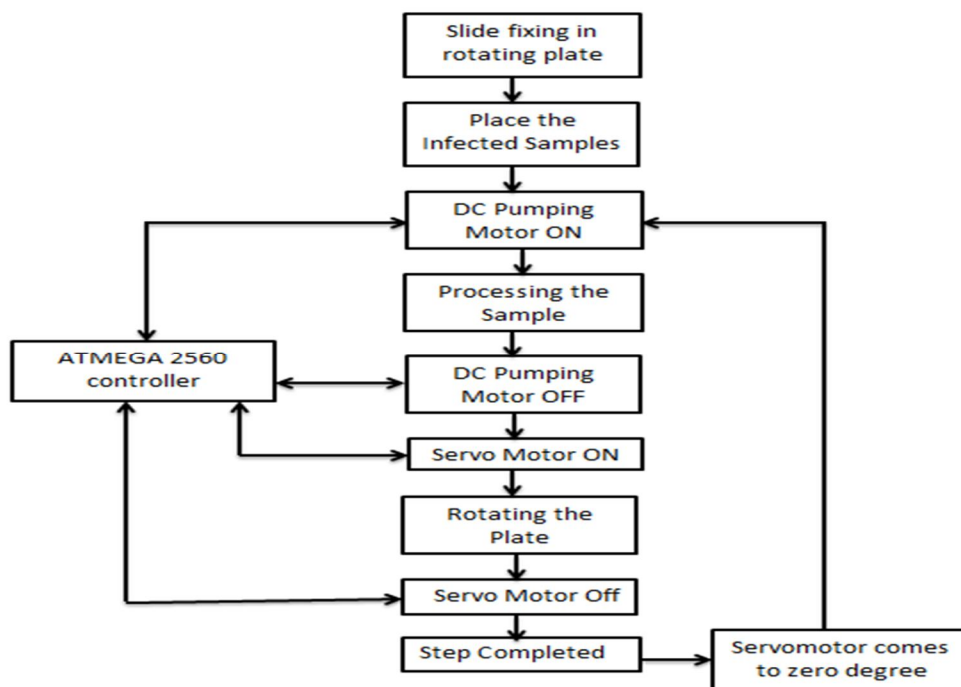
Slide fixing in rotating plate

Place the Infected Samples

DC Pumping Motor ON

Processing the Sample

ATMEGA 2560 controller

DC Pumping Motor OFF

Servo Motor ON

Rotating the Plate

Servo Motor Off

Step Completed

Servomotor comes to zero degree